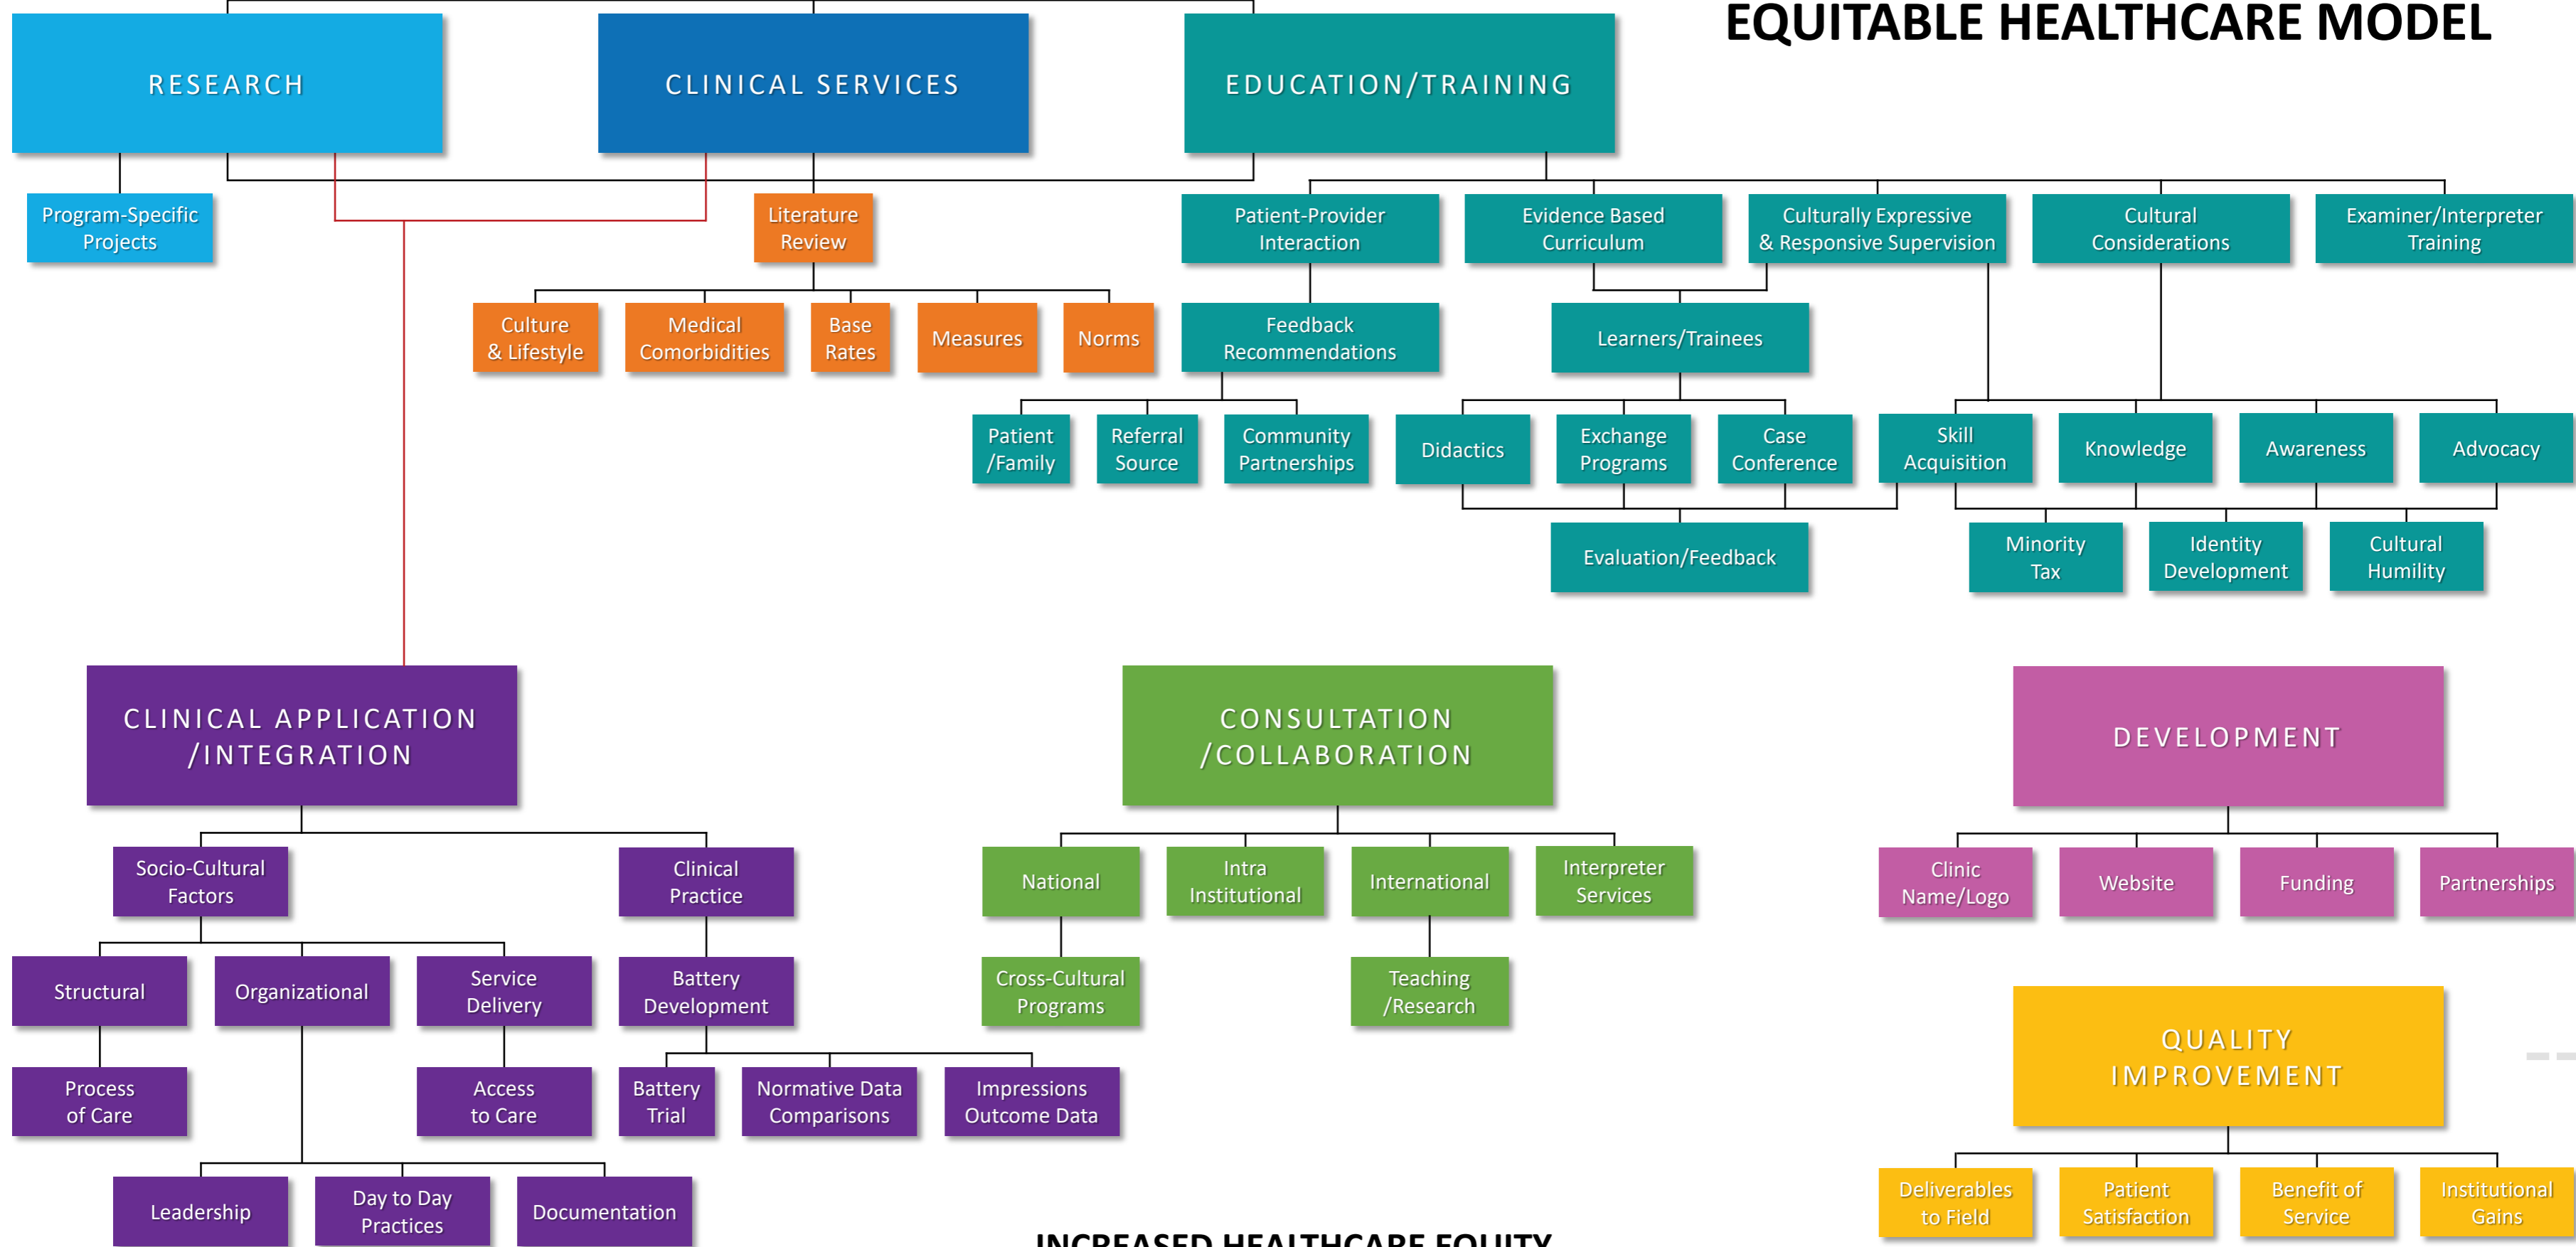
EQUITABLE HEALTHCARE MODEL

RESEARCH

CLINICAL SERVICES

EDUCATION/TRAINING

Program-Specific Projects

Literature Review

Culture & Lifestyle

Medical Comorbidities

Base Rates

Measures

Norms

Patient-Provider Interaction

Evidence Based Curriculum

Culturally Expressive & Responsive Supervision

Cultural Considerations

Examiner/Interpreter Training

Feedback Recommendations

Learners/Trainees

Patient /Family

Referral Source

Community Partnerships

Didactics

Exchange Programs

Case Conference

Skill Acquisition

Knowledge

Awareness

Advocacy

Evaluation/Feedback

Minority Tax

Identity Development

Cultural Humility

CLINICAL APPLICATION /INTEGRATION

Socio-Cultural Factors

Clinical Practice

Structural

Organizational

Service Delivery

Battery Development

Process of Care

Access to Care

Battery Trial

Normative Data Comparisons

Impressions Outcome Data

Leadership

Day to Day Practices

Documentation

CONSULTATION /COLLABORATION

National

Intra Institutional

International

Interpreter Services

Cross-Cultural Programs

Teaching /Research

DEVELOPMENT

Clinic Name/Logo

Website

Funding

Partnerships

QUALITY IMPROVEMENT

Deliverables to Field

Patient Satisfaction

Benefit of Service

Institutional Gains

INCREASED HEALTHCARE EQUITY